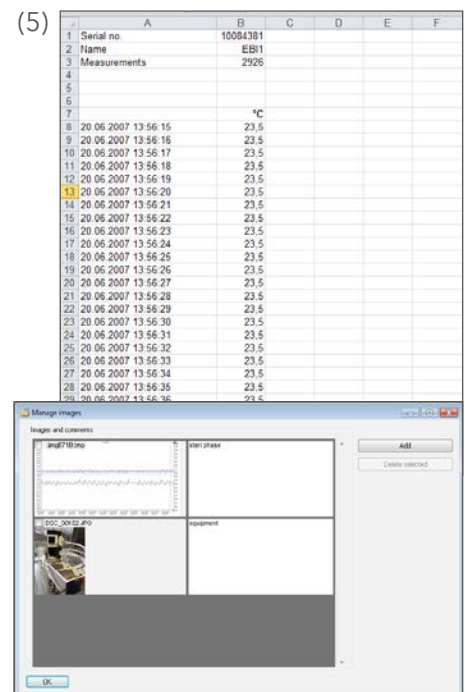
(5)

| | A | B | C | D | E | F |
|---|---|---|---|---|---|---|
| 1 | Serial no. | 10084381 | | | | |
| 2 | Name | EBI1 | | | | |
| 3 | Measurements | 2926 | | | | |
| 4 | | | | | | |
| 5 | | | | | | |
| 6 | | | | | | |
| 7 | | °C | | | | |
| 8 | 20.06.2007 13:56:15 | 23,5 | | | | |
| 9 | 20.06.2007 13:56:16 | 23,5 | | | | |
| 10 | 20.06.2007 13:56:17 | 23,5 | | | | |
| 11 | 20.06.2007 13:56:18 | 23,5 | | | | |
| 12 | 20.06.2007 13:56:19 | 23,5 | | | | |
| 13 | 20.06.2007 13:56:20 | 23,5 | | | | |
| 14 | 20.06.2007 13:56:21 | 23,5 | | | | |
| 15 | 20.06.2007 13:56:22 | 23,5 | | | | |
| 16 | 20.06.2007 13:56:23 | 23,5 | | | | |
| 17 | 20.06.2007 13:56:24 | 23,5 | | | | |
| 18 | 20.06.2007 13:56:25 | 23,5 | | | | |
| 19 | 20.06.2007 13:56:26 | 23,5 | | | | |
| 20 | 20.06.2007 13:56:27 | 23,5 | | | | |
| 21 | 20.06.2007 13:56:28 | 23,5 | | | | |
| 22 | 20.06.2007 13:56:29 | 23,5 | | | | |
| 23 | 20.06.2007 13:56:30 | 23,5 | | | | |
| 24 | 20.06.2007 13:56:31 | 23,5 | | | | |
| 25 | 20.06.2007 13:56:32 | 23,5 | | | | |
| 26 | 20.06.2007 13:56:33 | 23,5 | | | | |
| 27 | 20.06.2007 13:56:34 | 23,5 | | | | |
| 28 | 20.06.2007 13:56:35 | 23,5 | | | | |
| 29 | 20.06.2007 13:56:36 | 23,5 | | | | |

Manage images
Images and comments
img6718.bmp
start phase
DSC_00152.JPG
equipment
Add
Delete selected
OK